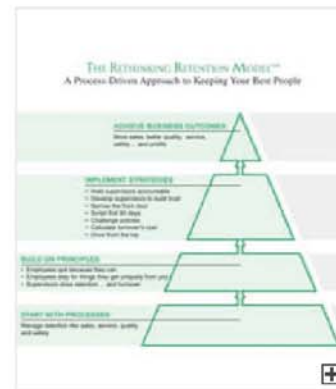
The Rethinking Retention Model™
A Process-Driven Approach to Keeping Your Best People

ACHIEVE BUSINESS OUTCOMES
Drive sales, better quality, service, safety ... and profits

IMPLEMENT STRATEGIES
• Hold supervisors accountable
• Develop supervisors to build trust
• Survive the from days
• Script first 90 days
• Challenge policies
• Calculate turnover's cost
• Drive from the top

BUILD ON PRINCIPLES
• Employees quit because they can
• Employees stay for things they get uniquely from you
• Supervisors drive retention ... and turnover

START WITH PROCESSES
Manage retention like sales, service, quality and safety